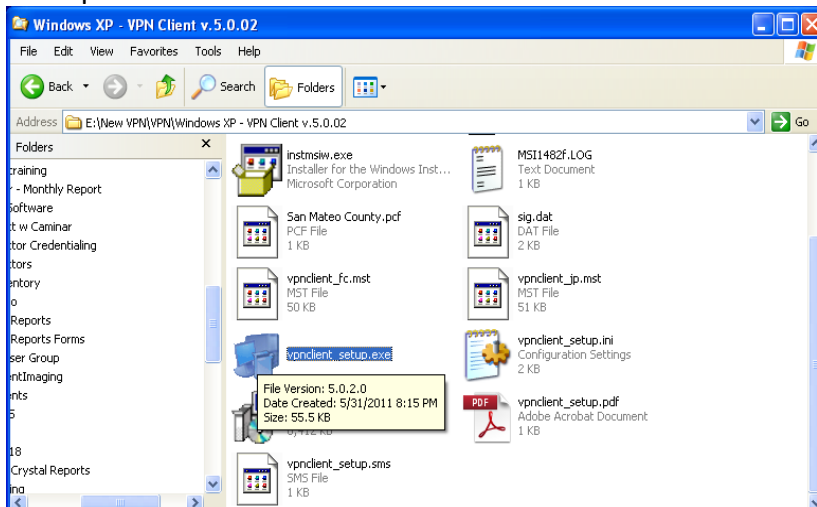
Windows XP - VPN Client v.5.0.02

File Edit View Favorites Tools Help

Back Search Folders

Address E:\New VPN\VPN\Windows XP - VPN Client v.5.0.02 Go

Folders

raining
- Monthly Report
Software
t w Caminar
tor Credentialing
tors
entory
o
Reports
Reports Forms
ser Group
ntImaging
nts
5
18
Crystal Reports
ing

instmsiw.exe
Installer for the Windows Inst...
Microsoft Corporation

MSI1482f.LOG
Text Document
1 KB

San Mateo County.pcf
PCF File
1 KB

sig.dat
DAT File
2 KB

vpnclient_fc.mst
MST File
50 KB

vpnclient_jp.mst
MST File
51 KB

vpnclient_setup.exe

File Version: 5.0.2.0
Date Created: 5/31/2011 8:15 PM
Size: 55.5 KB

vpnclient_setup.ini
Configuration Settings
2 KB

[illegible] KB

vpnclient_setup.pdf
Adobe Acrobat Document
1 KB

vpnclient_setup.sms
SMS File
1 KB